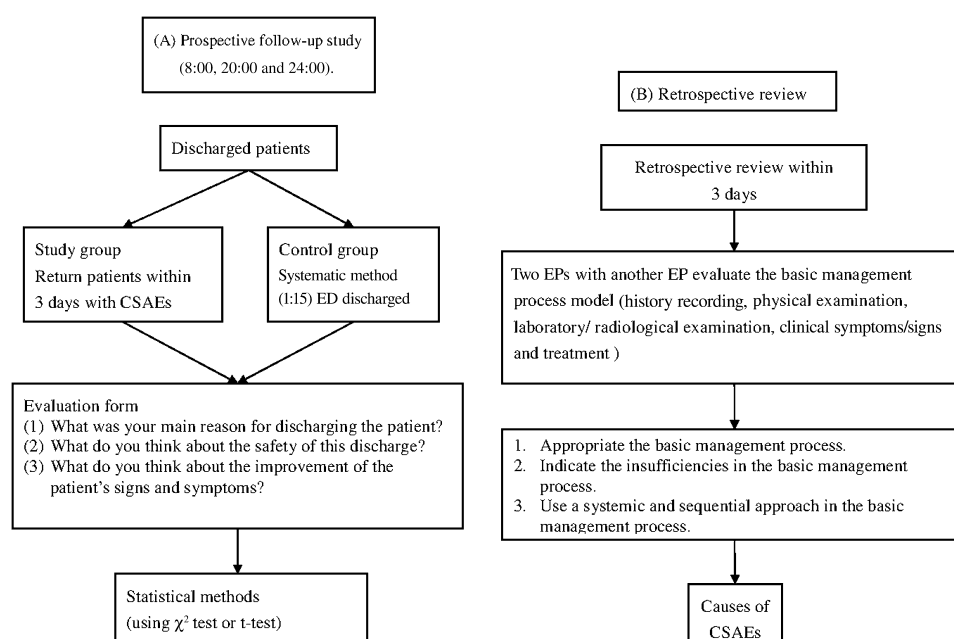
(A) Prospective follow-up study (8:00, 20:00 and 24:00).

Discharged patients

Study group
Return patients within 3 days with CSAEs

Control group
Systematic method (1:15) ED discharged

Evaluation form
(1) What was your main reason for discharging the patient?
(2) What do you think about the safety of this discharge?
(3) What do you think about the improvement of the patient's signs and symptoms?

Statistical methods (using $\chi^2$ test or t-test)

(B) Retrospective review

Retrospective review within 3 days

Two EPs with another EP evaluate the basic management process model (history recording, physical examination, laboratory/ radiological examination, clinical symptoms/signs and treatment )

1. Appropriate the basic management process.
2. Indicate the insufficiencies in the basic management process.
3. Use a systemic and sequential approach in the basic management process.

Causes of CSAEs